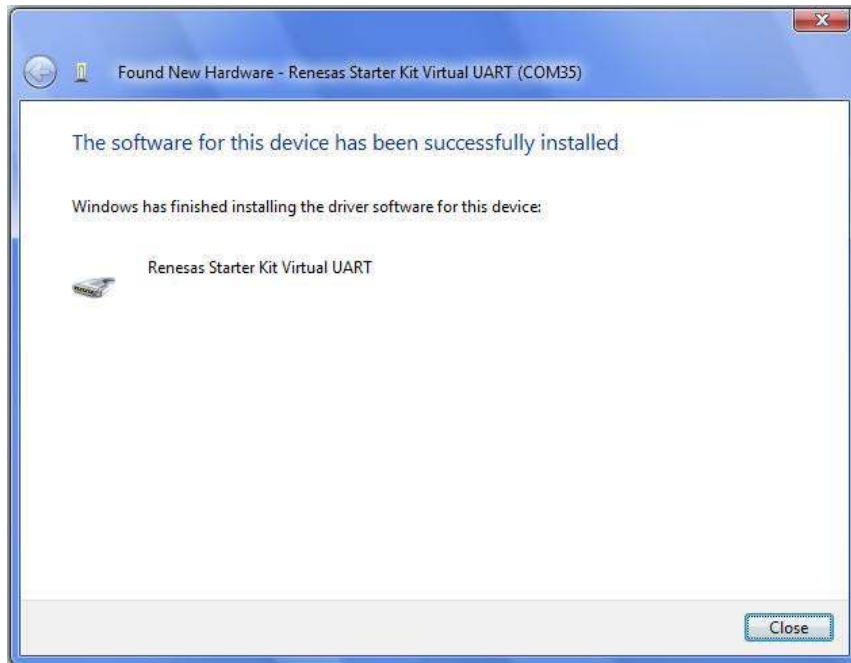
Found New Hardware - Renesas Starter Kit Virtual UART (COM35)

The software for this device has been successfully installed

Windows has finished installing the driver software for this device:

Renesas Starter Kit Virtual UART

Close